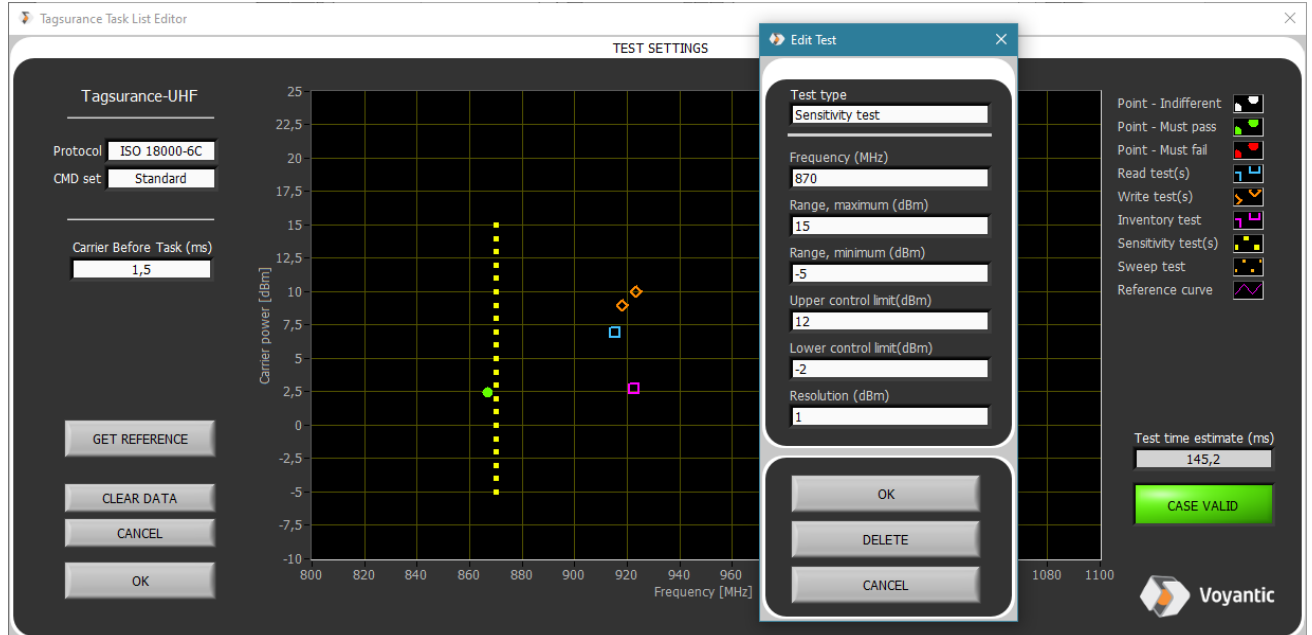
Tagsurance Task List Editor

TEST SETTINGS

Tagsurance-UHF

Protocol ISO 18000-6C
CMD set Standard

Carrier Before Task (ms)
1,5

GET REFERENCE

CLEAR DATA

CANCEL

OK

25
22,5
20
17,5
15
12,5
10
7,5
5
2,5
0
-2,5
-5
-7,5
-10

Carrier power [dBm]

800 820 840 860 880 900 920 940 960 1080 1100
Frequency [MHz]

Edit Test

Test type
Sensitivity test

Frequency (MHz)
870
Range, maximum (dBm)
15
Range, minimum (dBm)
-5
Upper control limit(dBm)
12
Lower control limit(dBm)
-2
Resolution (dBm)
1

OK

DELETE

CANCEL

Point - Indifferent
Point - Must pass
Point - Must fail
Read test(s)
Write test(s)
Inventory test
Sensitivity test(s)
Sweep test
Reference curve

Test time estimate (ms)
145,2

CASE VALID

Voyantic